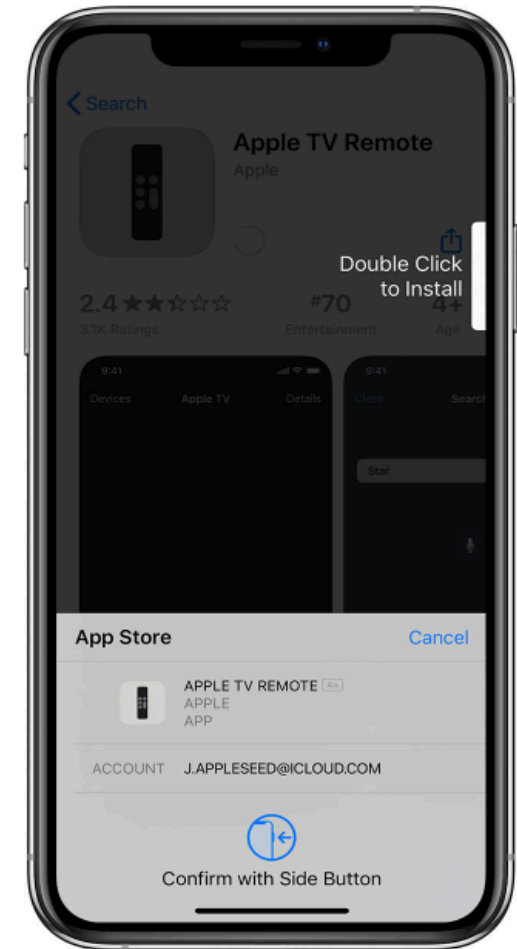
Search

Apple TV Remote

Apple

Double Click to Install

2.4 ★★☆☆☆

3.1K Ratings

#70

Entertainment

4+

Age

9:41

Devices

Apple TV

Details

9:41

Close

Search

Star

App Store

Cancel

APPLE TV REMOTE 4+

APPLE

APP

ACCOUNT

J.APPLESEED@ICLOUD.COM

Confirm with Side Button